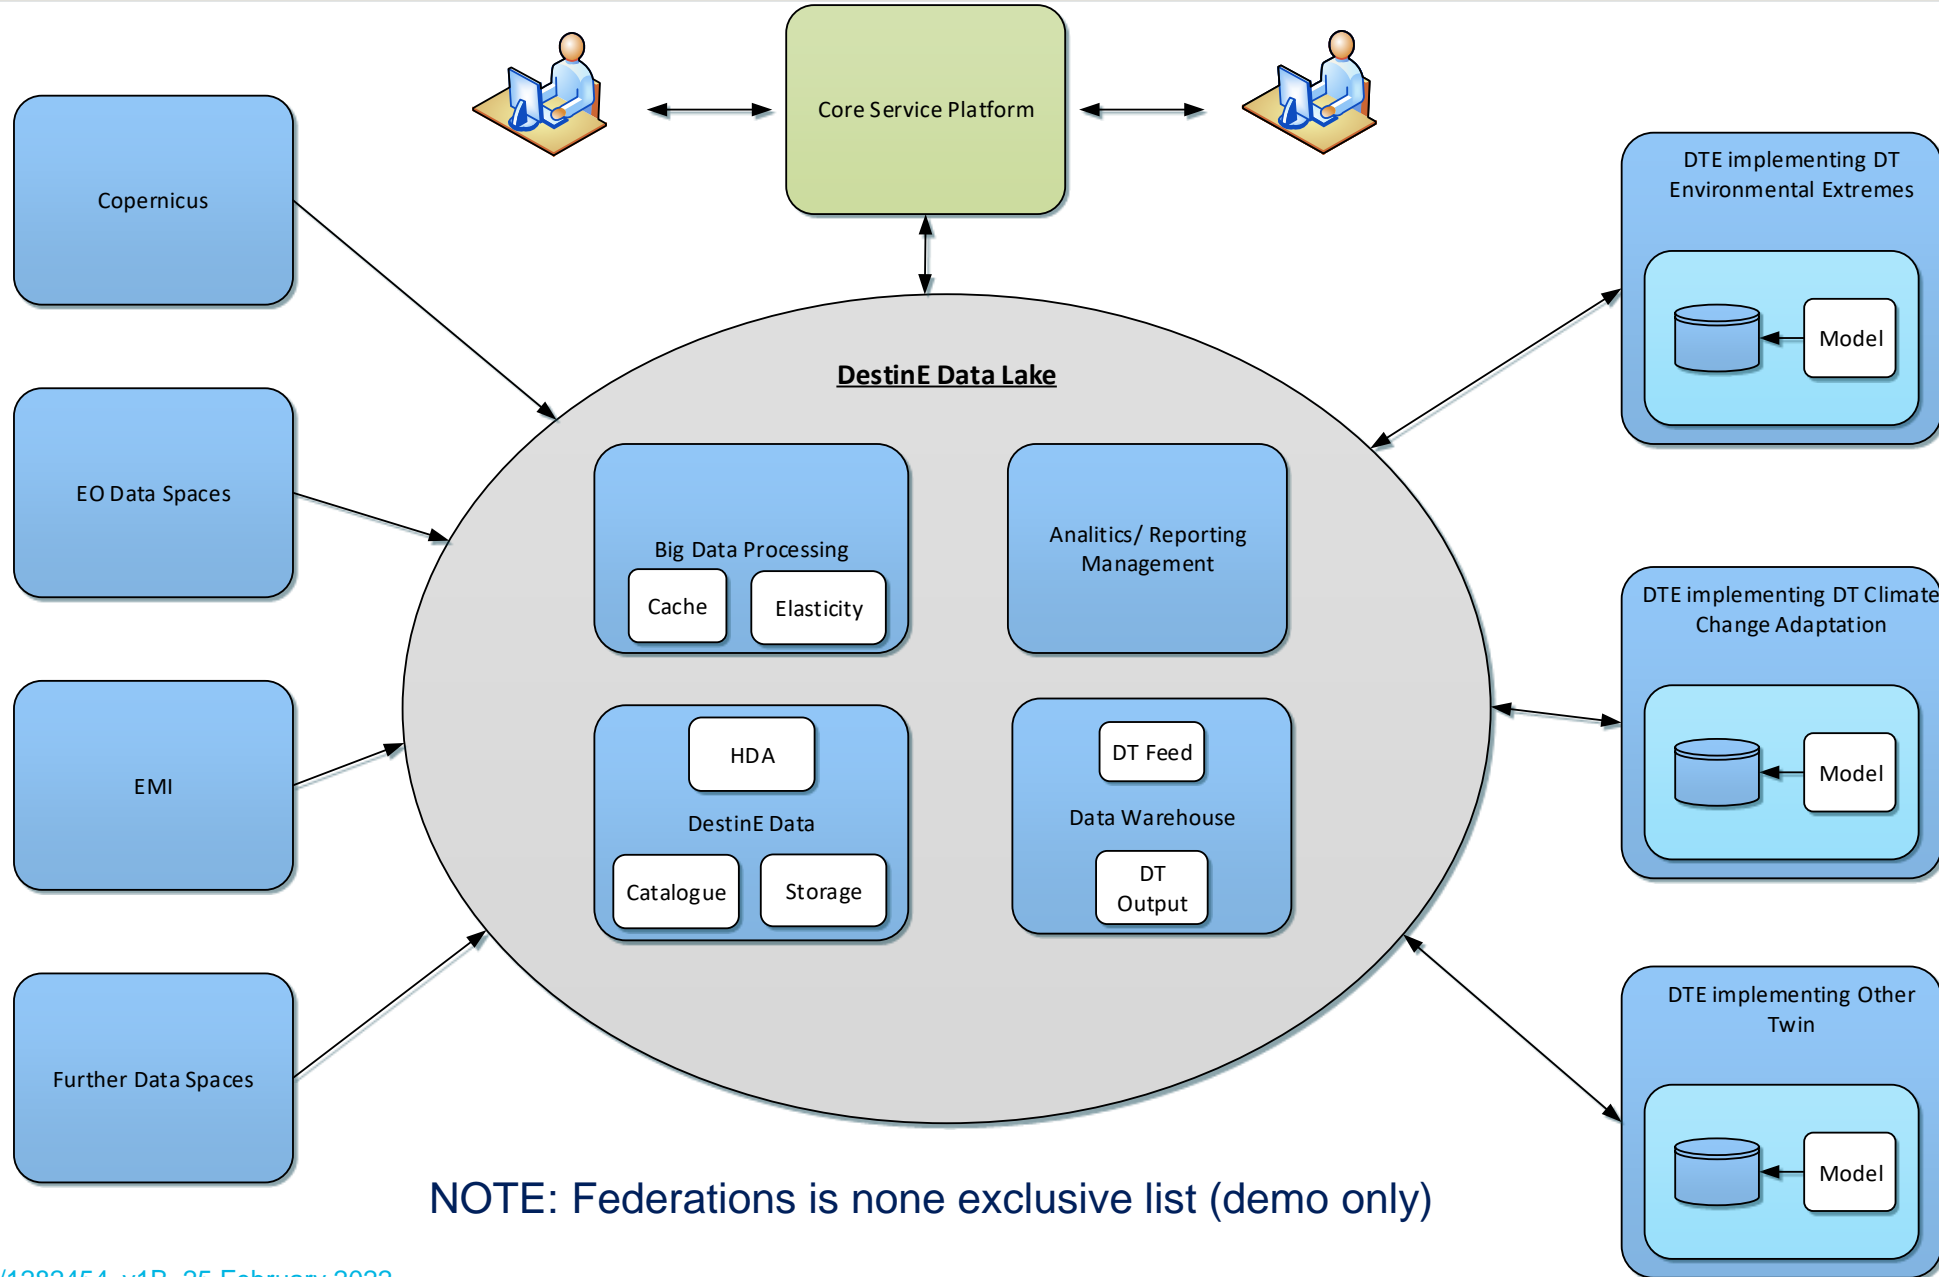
Core Service Platform

Copernicus

EO Data Spaces

EMI

Further Data Spaces

DestinE Data Lake

Big Data Processing

Cache

Elasticity

Analitics/ Reporting Management

HDA

DestinE Data

Catalogue

Storage

DT Feed

Data Warehouse

DT Output

DTE implementing DT Environmental Extremes

Model

DTE implementing DT Climate Change Adaptation

Model

DTE implementing Other Twin

Model

NOTE: Federations is none exclusive list (demo only)

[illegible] 25 February 2022